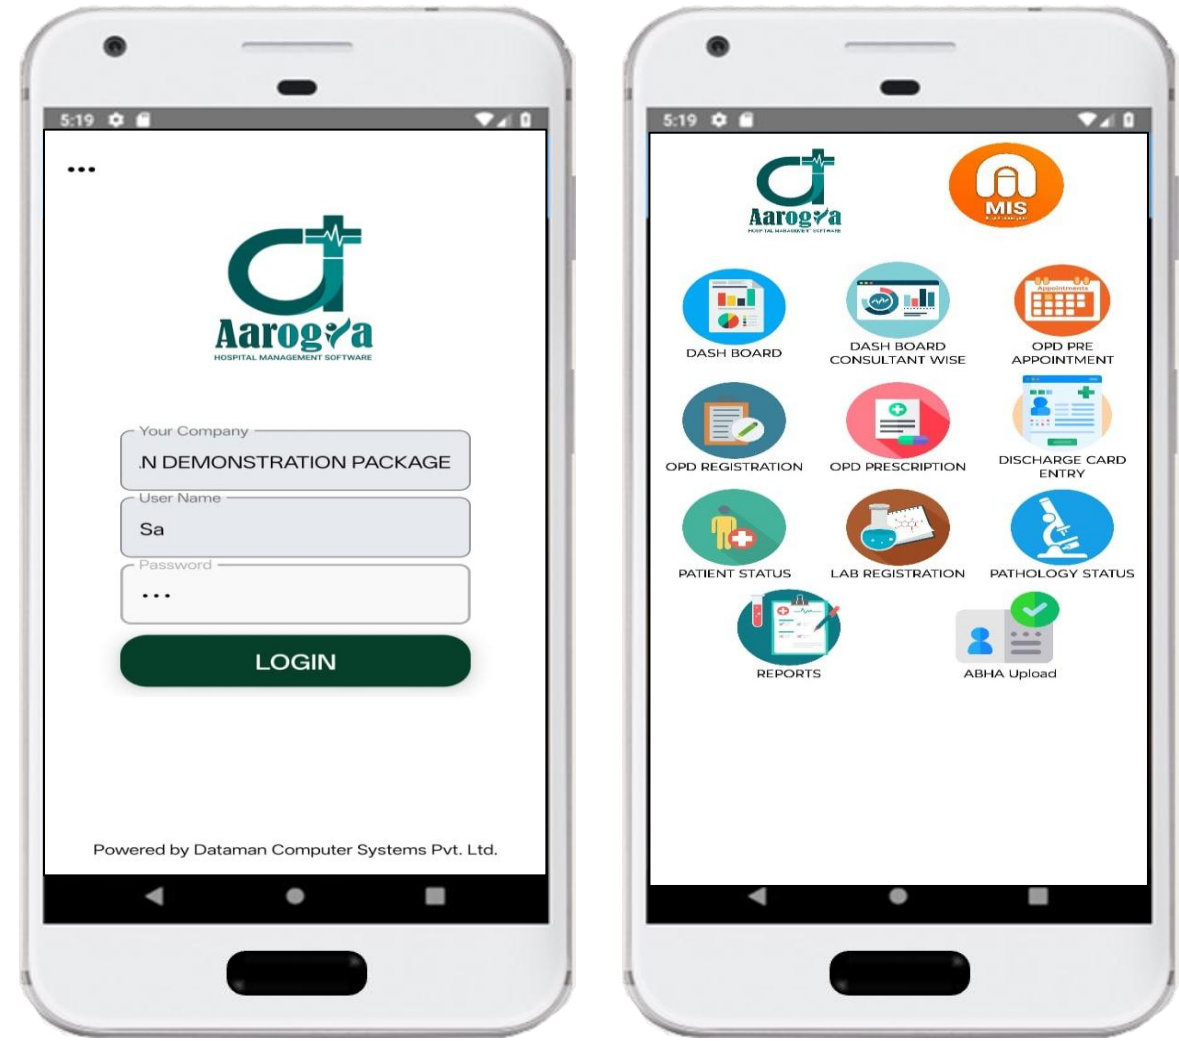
5:19

Aarogya
HOSPITAL MANAGEMENT SOFTWARE

Your Company
.N DEMONSTRATION PACKAGE

User Name
Sa

Password
...

LOGIN

Powered by Dataman Computer Systems Pvt. Ltd.

5:19

Aarogya
HOSPITAL MANAGEMENT SOFTWARE

MIS

DASH BOARD

DASH BOARD CONSULTANT WISE

Appointments
OPD PRE APPOINTMENT

OPD REGISTRATION

OPD PRESCRIPTION

DISCHARGE CARD ENTRY

PATIENT STATUS

LAB REGISTRATION

PATHOLOGY STATUS

REPORTS

ABHA Upload